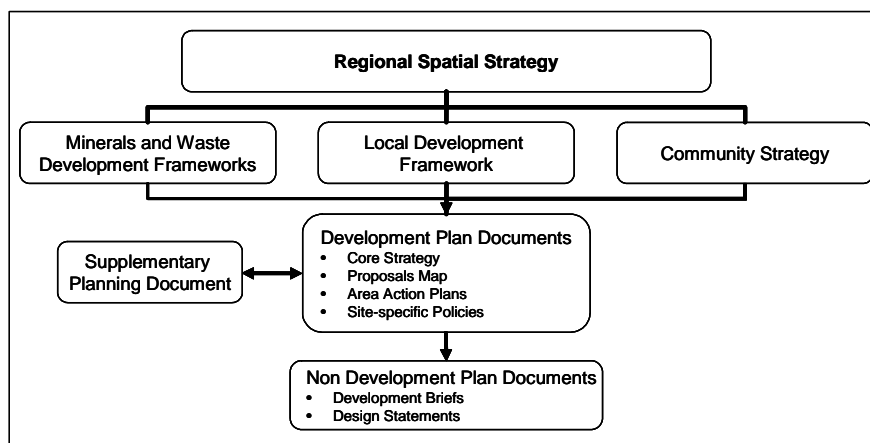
Regional Spatial Strategy

Minerals and Waste Development Frameworks

Local Development Framework

Community Strategy

Supplementary Planning Document

Development Plan Documents
- Core Strategy
- Proposals Map
- Area Action Plans
- Site-specific Policies

Non Development Plan Documents
- Development Briefs
- Design Statements